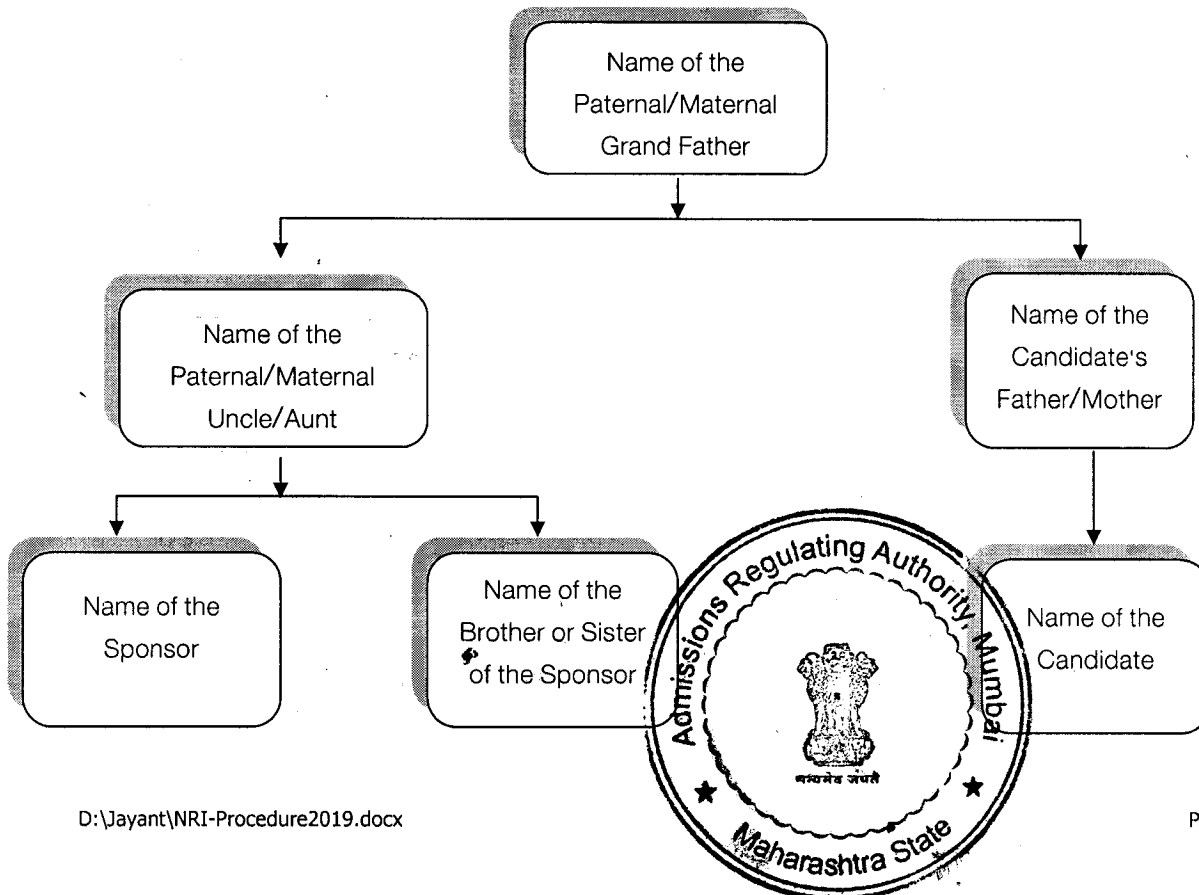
Name of the Paternal/Maternal Grand Father

Name of the Paternal/Maternal Uncle/Aunt

Name of the Candidate's Father/Mother

Name of the Sponsor

Name of the Brother or Sister of the Sponsor

Name of the Candidate

Admissions Regulating Authority, Mumbai

सत्यमेव जयते

Maharashtra State

D:\Jayant\NRI-Procedure2019.docx

P